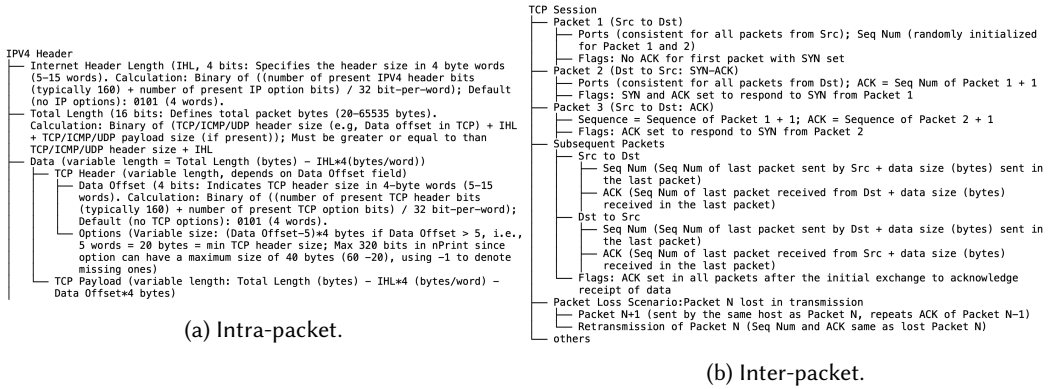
IPV4 Header
├── Internet Header Length (IHL, 4 bits: Specifies the header size in 4 byte words (5–15 words). Calculation: Binary of ((number of present IPV4 header bits (typically 160) + number of present IP option bits) / 32 bit-per-word); Default (no IP options): 0101 (4 words).
├── Total Length (16 bits: Defines total packet bytes (20–65535 bytes). Calculation: Binary of (TCP/ICMP/UDP header size (e.g, Data offset in TCP) + IHL + TCP/ICMP/UDP payload size (if present)); Must be greater or equal to than TCP/ICMP/UDP header size + IHL
├── Data (variable length = Total Length (bytes) – IHL*4(bytes/word))
│ ├── TCP Header (variable length, depends on Data Offset field)
│ │ ├── Data Offset (4 bits: Indicates TCP header size in 4-byte words (5–15 words). Calculation: Binary of ((number of present TCP header bits (typically 160) + number of present TCP option bits) / 32 bit-per-word); Default (no TCP options): 0101 (4 words).
│ │ └── Options (Variable size: (Data Offset–5)*4 bytes if Data Offset > 5, i.e., 5 words = 20 bytes = min TCP header size; Max 320 bits in nPrint since option can have a maximum size of 40 bytes (60 –20), using –1 to denote missing ones)
│ └── TCP Payload (variable length: Total Length (bytes) – IHL*4 (bytes/word) – Data Offset*4 bytes)

(a) Intra-packet.

TCP Session
├── Packet 1 (Src to Dst)
│ ├── Ports (consistent for all packets from Src); Seq Num (randomly initialized for Packet 1 and 2)
│ └── Flags: No ACK for first packet with SYN set
├── Packet 2 (Dst to Src: SYN–ACK)
│ ├── Ports (consistent for all packets from Dst); ACK = Seq Num of Packet 1 + 1
│ └── Flags: SYN and ACK set to respond to SYN from Packet 1
├── Packet 3 (Src to Dst: ACK)
│ ├── Sequence = Sequence of Packet 1 + 1; ACK = Sequence of Packet 2 + 1
│ └── Flags: ACK set to respond to SYN from Packet 2
├── Subsequent Packets
│ ├── Src to Dst
│ │ ├── Seq Num (Seq Num of last packet sent by Src + data size (bytes) sent in the last packet)
│ │ └── ACK (Seq Num of last packet received from Dst + data size (bytes) received in the last packet)
│ ├── Dst to Src
│ │ ├── Seq Num (Seq Num of last packet sent by Dst + data size (bytes) sent in the last packet)
│ │ └── ACK (Seq Num of last packet received from Src + data size (bytes) received in the last packet)
│ └── Flags: ACK set in all packets after the initial exchange to acknowledge receipt of data
├── Packet Loss Scenario:Packet N lost in transmission
│ ├── Packet N+1 (sent by the same host as Packet N, repeats ACK of Packet N–1)
│ └── Retransmission of Packet N (Seq Num and ACK same as lost Packet N)
└── others

(b) Inter-packet.